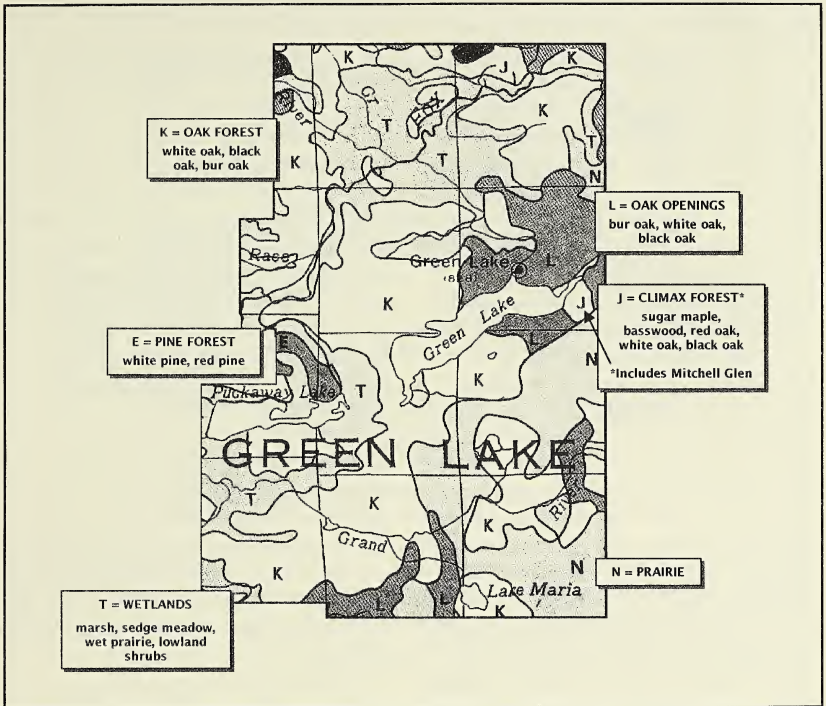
K = OAK FOREST
white oak, black oak, bur oak

L = OAK OPENINGS
bur oak, white oak, black oak

J = CLIMAX FOREST*
sugar maple, basswood, red oak, white oak, black oak

*Includes Mitchell Glen

E = PINE FOREST
white pine, red pine

N = PRAIRIE

T = WETLANDS
marsh, sedge meadow, wet prairie, lowland shrubs

K
K
J
K
River
Gr
Fox
T
K
T
K
T
N
Race
Green Lake
(844)
L
K
J
Green Lake
E
L
N
T
K
Puckaway Lake
GREEN LAKE
T
K
K
Riv
Grand
K
N
L
L
Lake Maria
K